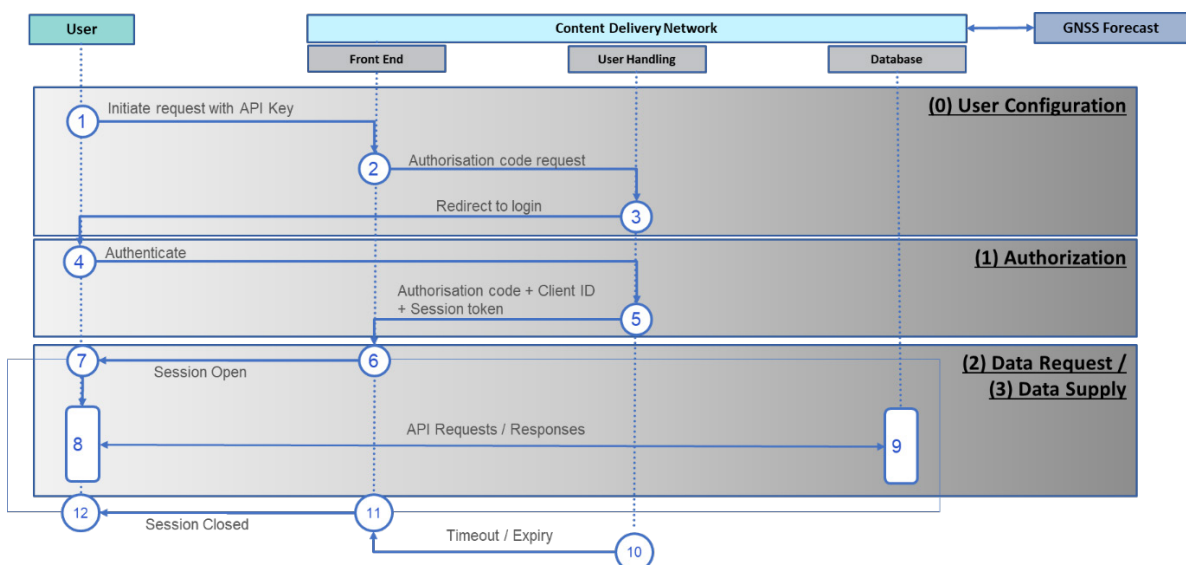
User

Content Delivery Network

GNSS Forecast

Front End

User Handling

Database

(0) User Configuration

1 Initiate request with API Key

2 Authorisation code request

3 Redirect to login

(1) Authorization

4 Authenticate

Authorisation code + Client ID + Session token

5

(2) Data Request / (3) Data Supply

7

6

Session Open

8

API Requests / Responses

9

12

Session Closed

11

Timeout / Expiry

10